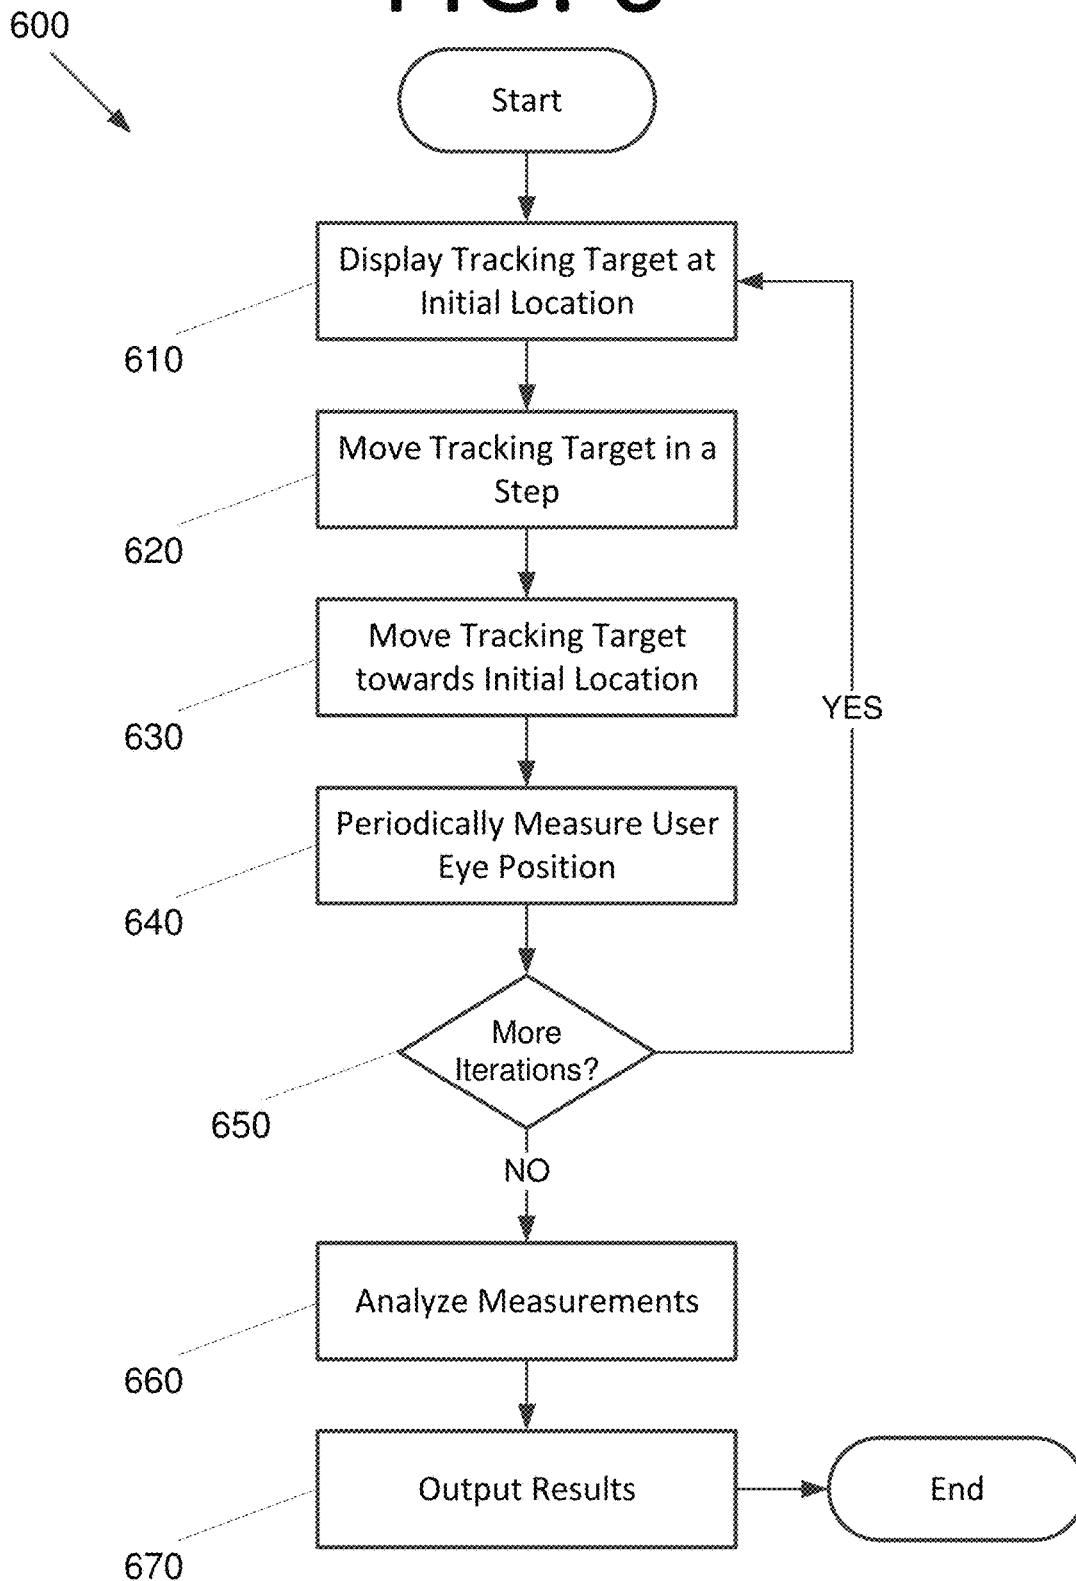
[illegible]

600

Start

Display Tracking Target at Initial Location

610

Move Tracking Target in a Step

620

Move Tracking Target towards Initial Location

630

YES

Periodically Measure User Eye Position

640

More Iterations?

650

NO

Analyze Measurements

660

Output Results

End

670